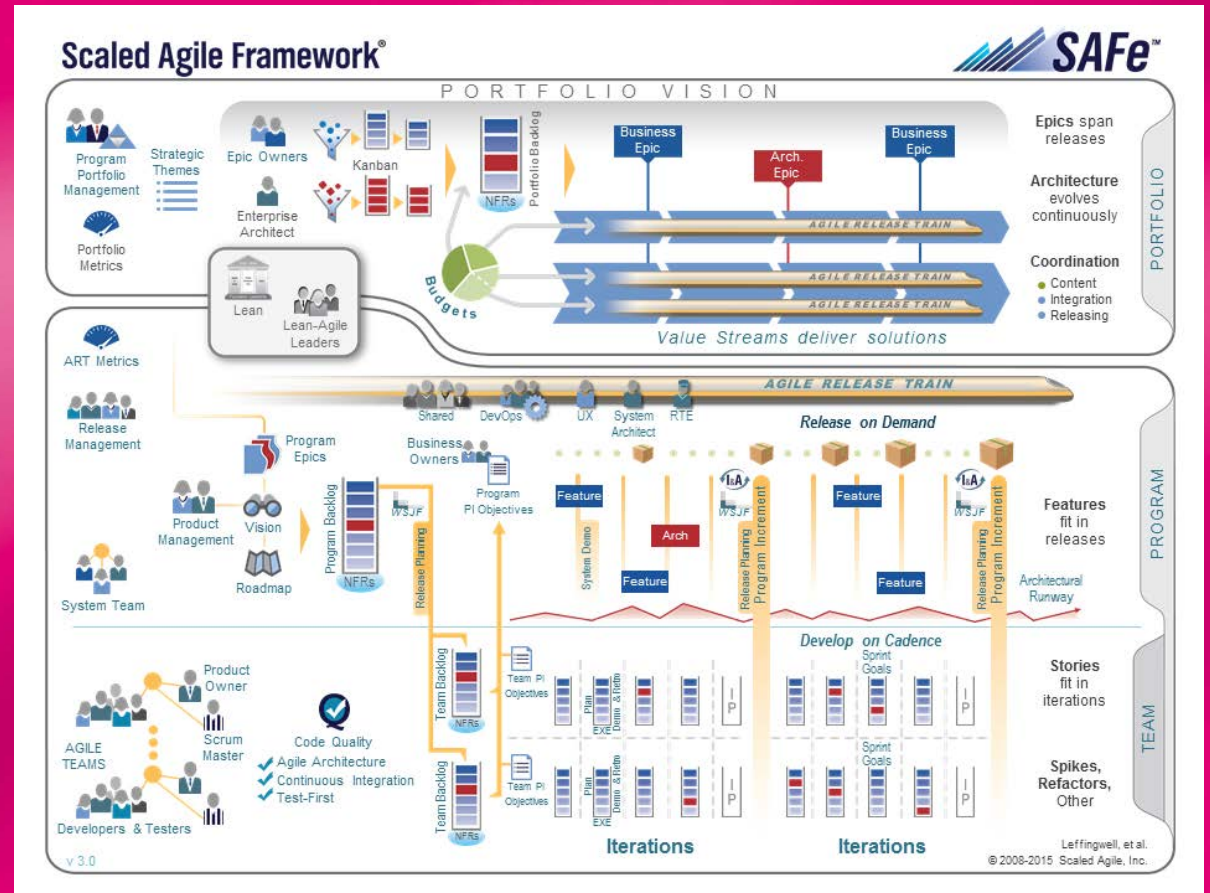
Scaled Agile Framework®

SAFe™

PORTFOLIO VISION

Program Portfolio Management

Strategic Themes

Portfolio Metrics

Epic Owners

Enterprise Architect

Kanban

NFRs

Portfolio Backlog

Business Epic

Arch. Epic

Business Epic

AGILE RELEASE TRAIN

AGILE RELEASE TRAIN

AGILE RELEASE TRAIN

Budgets

Lean

Lean-Agile Leaders

Value Streams deliver solutions

Epics span releases

Architecture evolves continuously

Coordination
Content
Integration
Releasing

PORTFOLIO

ART Metrics

Release Management

AGILE RELEASE TRAIN

Shared

DevOps

UX

System Architect

RTE

Program Epics

Business Owners

Program PI Objectives

Release on Demand

Product Management

Vision

Roadmap

Program Backlog

NFRs

WSJF

Release Planning

Feature

System Demo

Arch

Feature

I&A

WSJF

Release Planning

Program Increment

Feature

Feature

I&A

WSJF

Release Planning

Program Increment

Architectural Runway

Features fit in releases

PROGRAM

System Team

Develop on Cadence

Product Owner

Scrum Master

AGILE TEAMS

Developers & Testers

Code Quality

Agile Architecture

Continuous Integration

Test-First

Team Backlog

NFRs

Team PI Objectives

Plan

EXE

Demo & Retro

I P

Sprint Goals

I P

Team Backlog

NFRs

Team PI Objectives

Plan

EXE

Demo & Retro

I P

Sprint Goals

I P

Stories fit in iterations

Spikes, Refactors, Other

TEAM

Iterations

Iterations

v 3.0

Leffingwell, et al.
© 2008-2015 Scaled Agile, Inc.